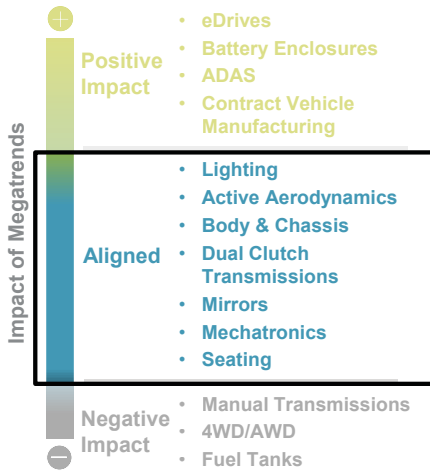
+

Impact of Megatrends

Positive Impact

- eDrives
- Battery Enclosures
- ADAS
- Contract Vehicle Manufacturing

Aligned

- Lighting
- Active Aerodynamics
- Body & Chassis
- Dual Clutch Transmissions
- Mirrors
- Mechatronics
- Seating

Negative Impact

- Manual Transmissions
- 4WD/AWD
- Fuel Tanks

−